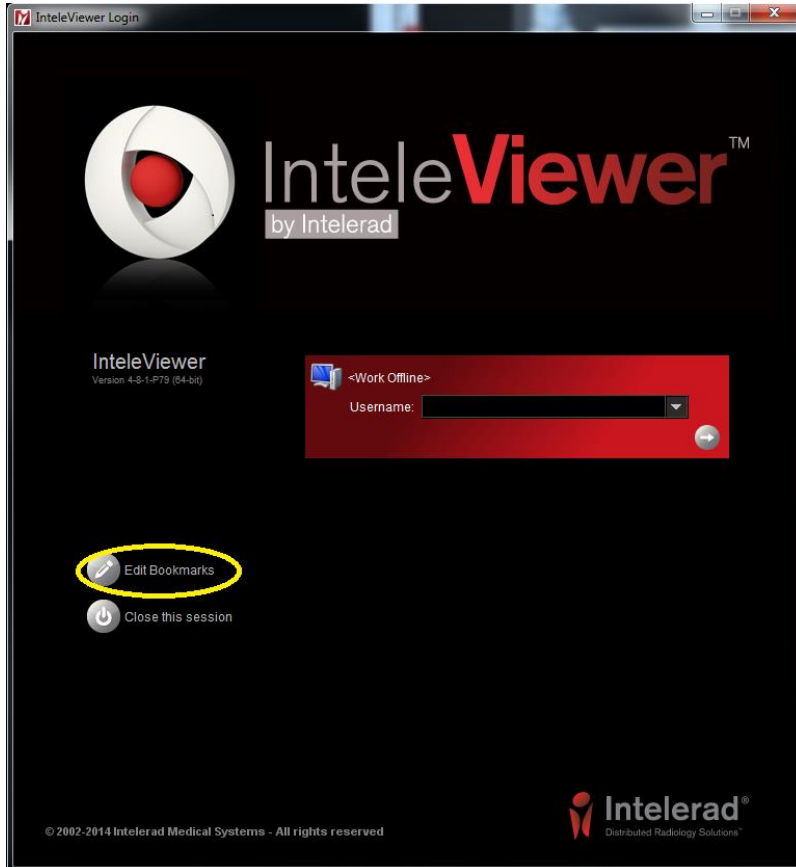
InteleViewer Login

InteleViewer™
by Intelerad

InteleViewer
Version 4-8-1-P79 (64-bit)

<Work Offline>
Username:

Edit Bookmarks

Close this session

© 2002-2014 Intelerad Medical Systems - All rights reserved

Intelerad®
Distributed Radiology Solutions™